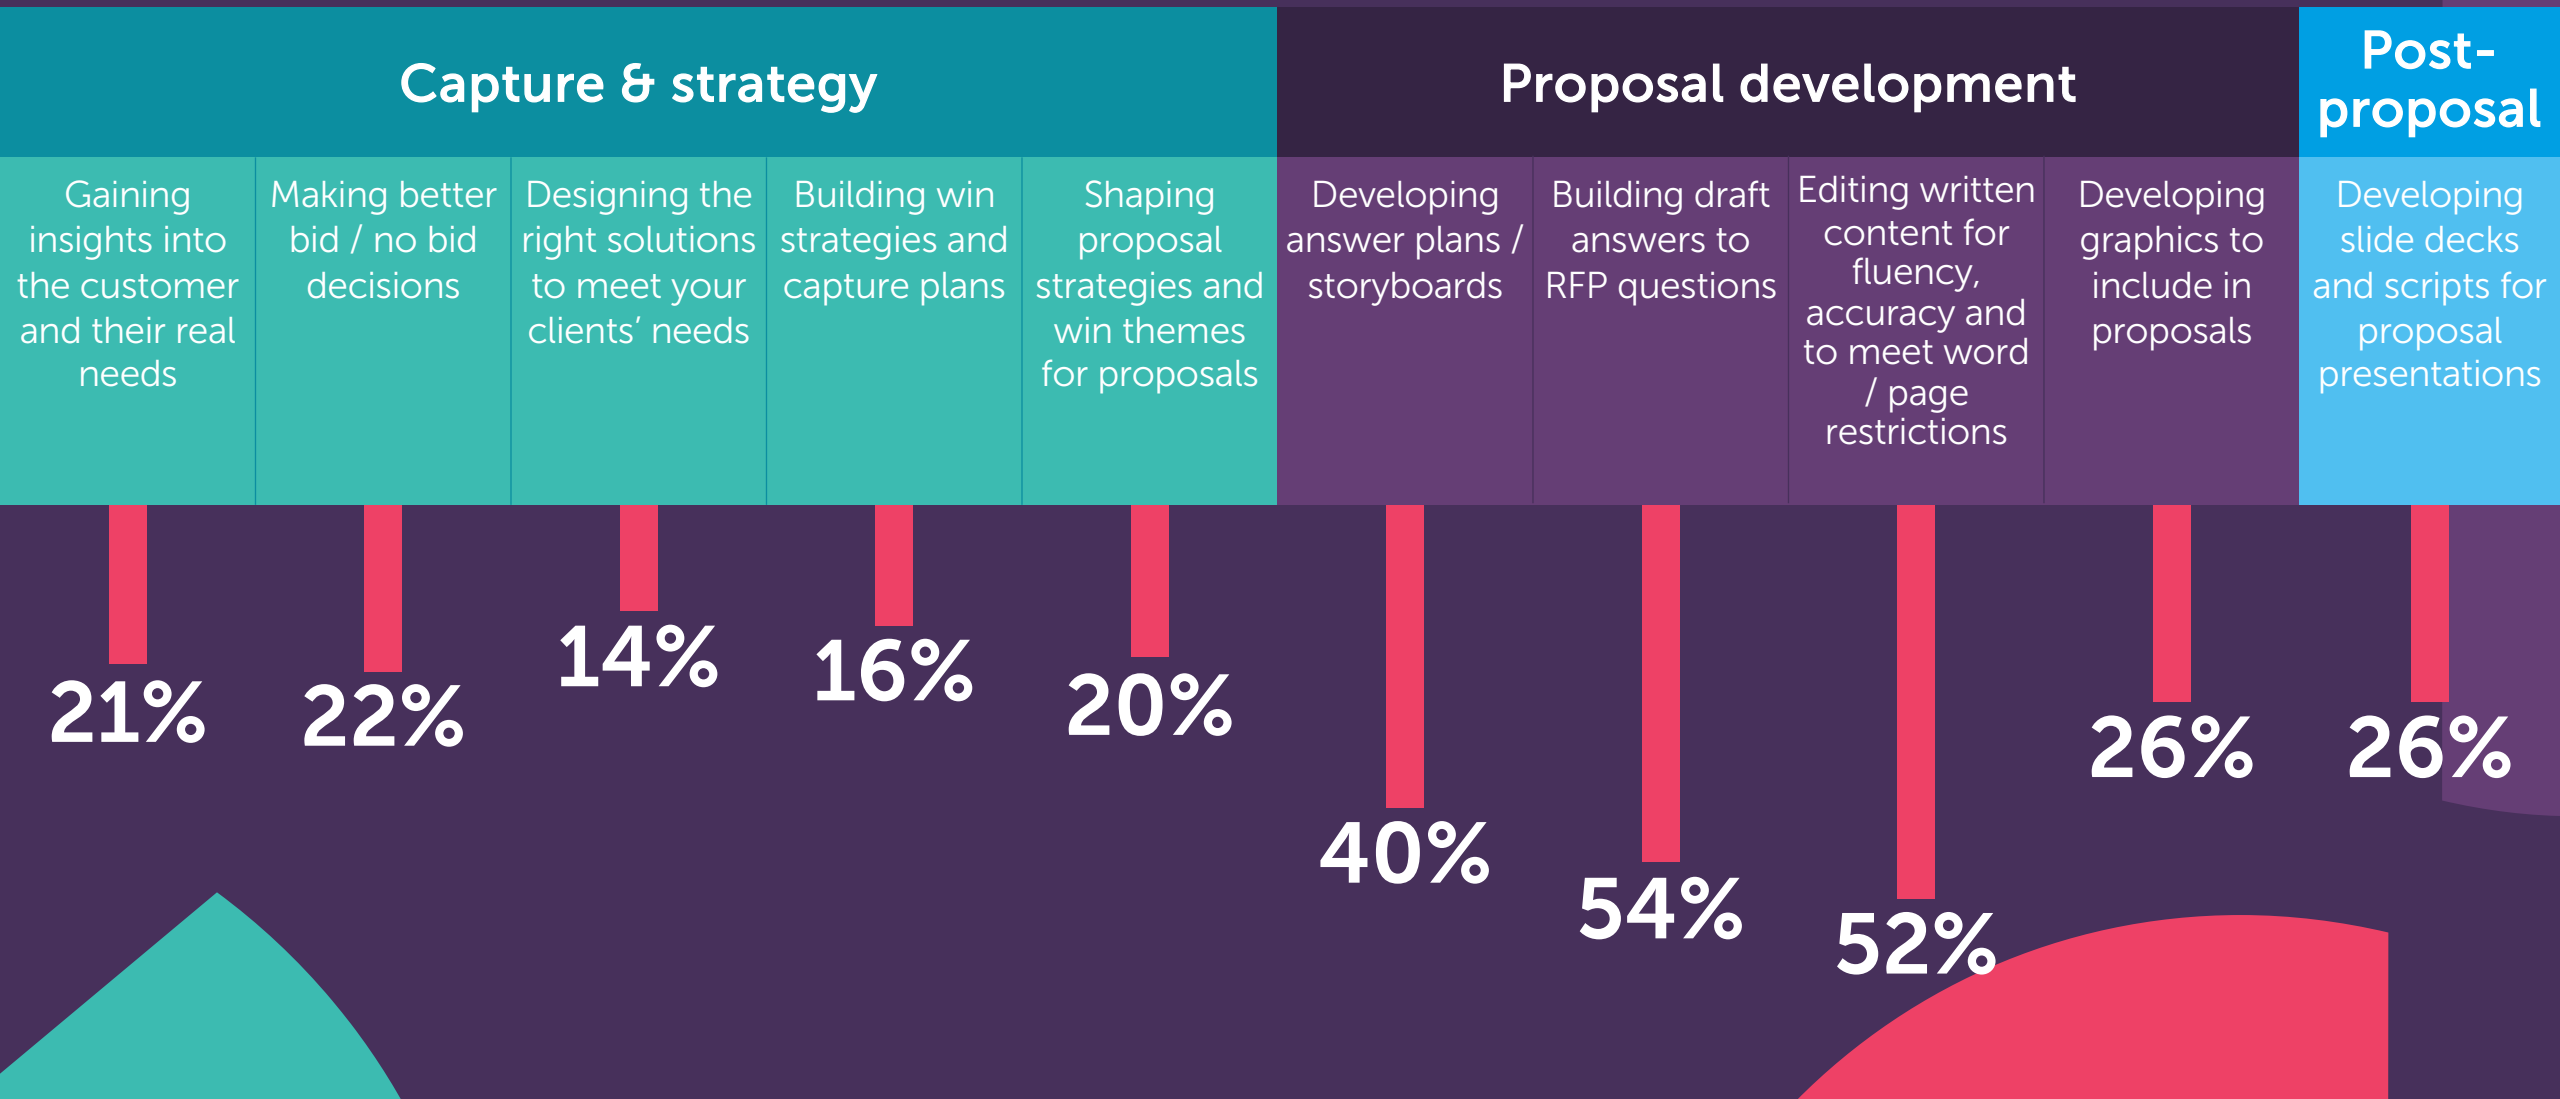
Capture & strategy

Proposal development

Post-proposal

Gaining insights into the customer and their real needs

Making better bid / no bid decisions

Designing the right solutions to meet your clients' needs

Building win strategies and capture plans

Shaping proposal strategies and win themes for proposals

Developing answer plans / storyboards

Building draft answers to RFP questions

Editing written content for fluency, accuracy and to meet word / page restrictions

Developing graphics to include in proposals

Developing slide decks and scripts for proposal presentations

21%

22%

14%

16%

20%

40%

54%

52%

26%

26%